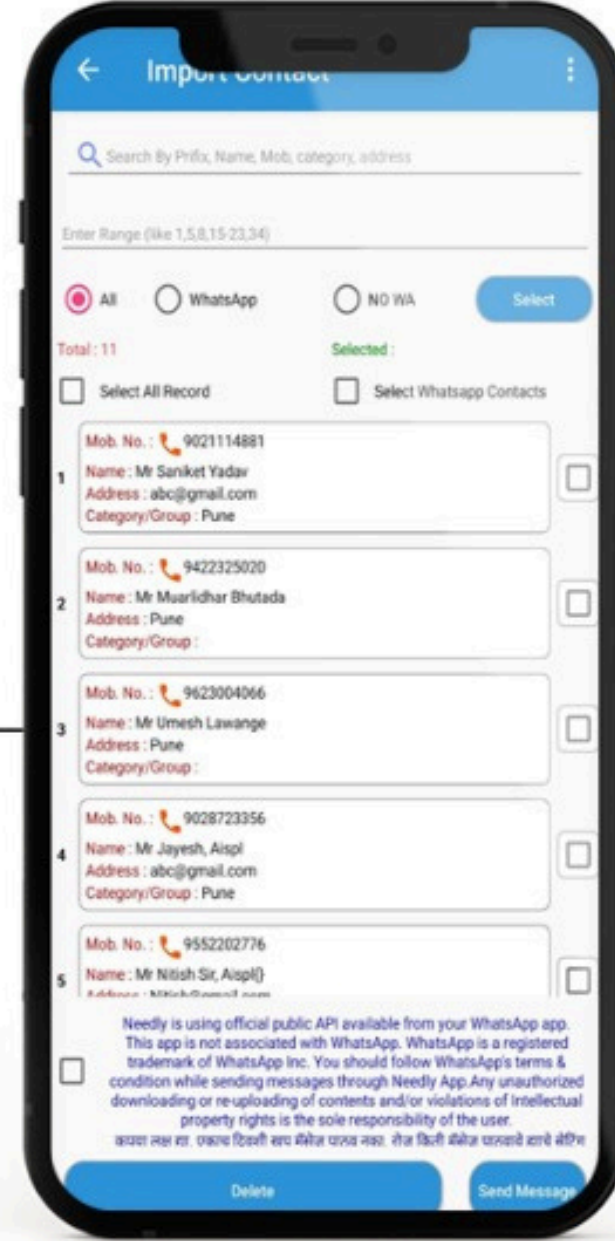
Import Contact

Search By Prifix, Name, Mob, category, address

Enter Range (like 1,5,8,15-23,34)

All WhatsApp NO WA Select

Total : 11 Selected :

Select All Record Select Whatsapp Contacts

1
Mob. No. : 9021114881
Name : Mr Saniket Yadav
Address : abc@gmail.com
Category/Group : Pune

2
Mob. No. : 9422325020
Name : Mr Muarlidhar Bhutada
Address : Pune
Category/Group :

3
Mob. No. : 9623004066
Name : Mr Umesh Lawange
Address : Pune
Category/Group :

4
Mob. No. : 9028723356
Name : Mr Jayesh, Aispl
Address : abc@gmail.com
Category/Group : Pune

5
Mob. No. : 9552202776
Name : Mr Nitish Sir, Aispl{}
Address : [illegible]

Needly is using official public API available from your WhatsApp app. This app is not associated with WhatsApp. WhatsApp is a registered trademark of WhatsApp Inc. You should follow WhatsApp's terms & condition while sending messages through Needly App.Any unauthorized downloading or re-uploading of contents and/or violations of Intellectual property rights is the sole responsibility of the user.
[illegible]

Delete Send Message